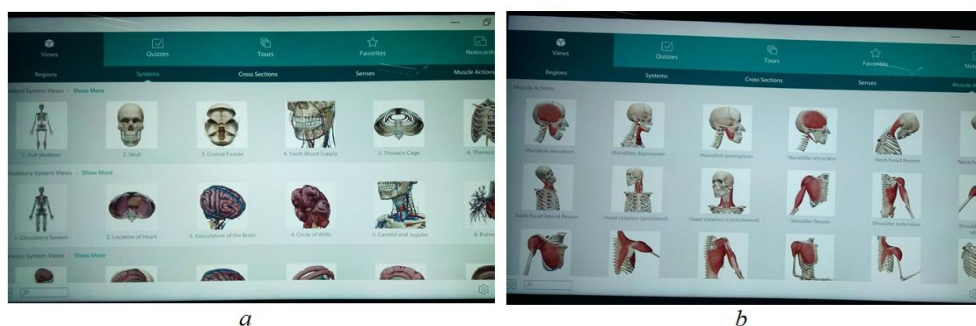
Views | Quizzes | Tours | Favorites | Notecards

Regions | Systems | Cross Sections | Senses | Muscle Actions

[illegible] System Views > Show More

1. Full Skeleton | 2. Skull | 3. Cranial Fossae | 4. Teeth Blood Supply | 5. Thoracic Cage | 6. Thorax

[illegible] System Views > Show More

1. Circulatory System | 2. Location of Heart | 3. Vasculature of the Brain | 4. Circle of Willis | 5. Carotid and Jugular | 6. Pulm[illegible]

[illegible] System Views > Show More

a

Views | Quizzes | Tours | Favorites | Note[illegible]

Regions | Systems | Cross Sections | Senses | Muscle Act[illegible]

Muscle Actions

Mandible elevation | Mandible depression | Mandible protraction | Mandible retraction | Neck/head flexion | Neck/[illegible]

Neck/head lateral flexion | Head rotation (ipsilateral) | Head rotation (contralateral) | Shoulder flexion | Shoulder extension | Should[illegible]

b